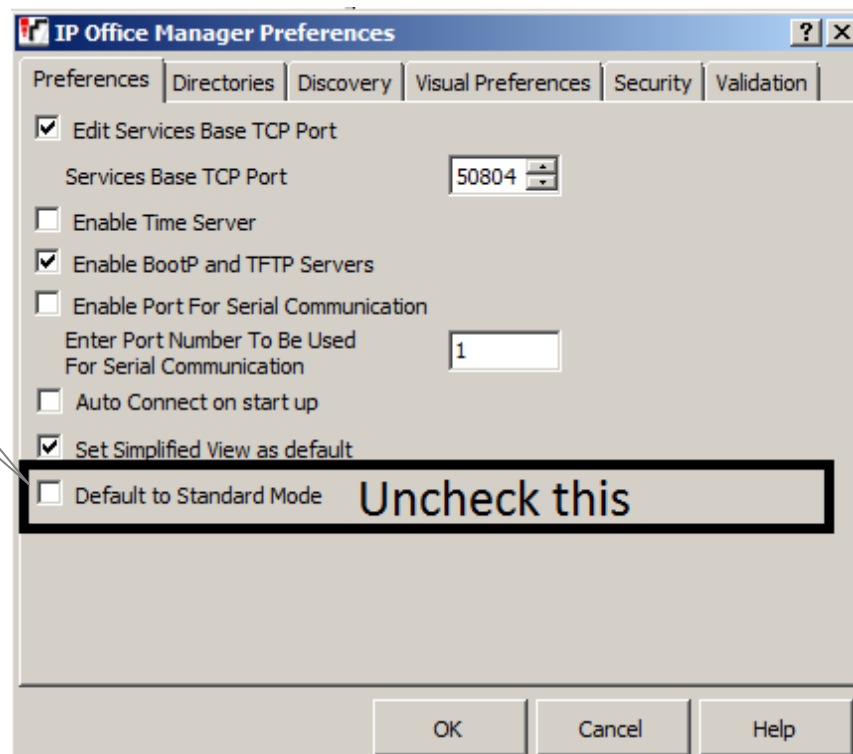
IP Office Manager Preferences

?

Preferences | Directories | Discovery | Visual Preferences | Security | Validation

Edit Services Base TCP Port

Services Base TCP Port 50804

Enable Time Server

Enable BootP and TFTP Servers

Enable Port For Serial Communication

Enter Port Number To Be Used For Serial Communication 1

Auto Connect on start up

Set Simplified View as default

Default to Standard Mode

Uncheck this

OK Cancel Help